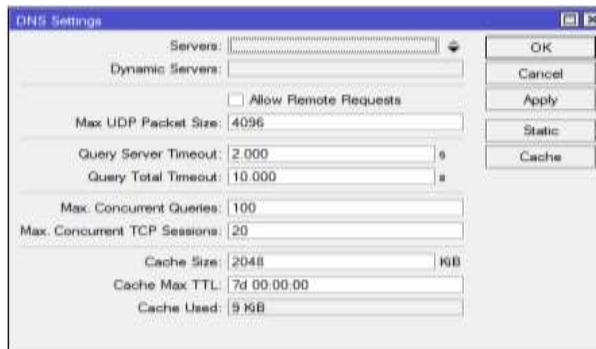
DNS Settings

Servers:

Dynamic Servers:

Allow Remote Requests

Max UDP Packet Size: 4096

Query Server Timeout: 2.000 s

Query Total Timeout: 10.000 s

Max. Concurrent Queries: 100

Max. Concurrent TCP Sessions: 20

Cache Size: 2048 KiB

Cache Max TTL: 7d 00:00:00

Cache Used: 9 KiB

OK

Cancel

Apply

Static

Cache